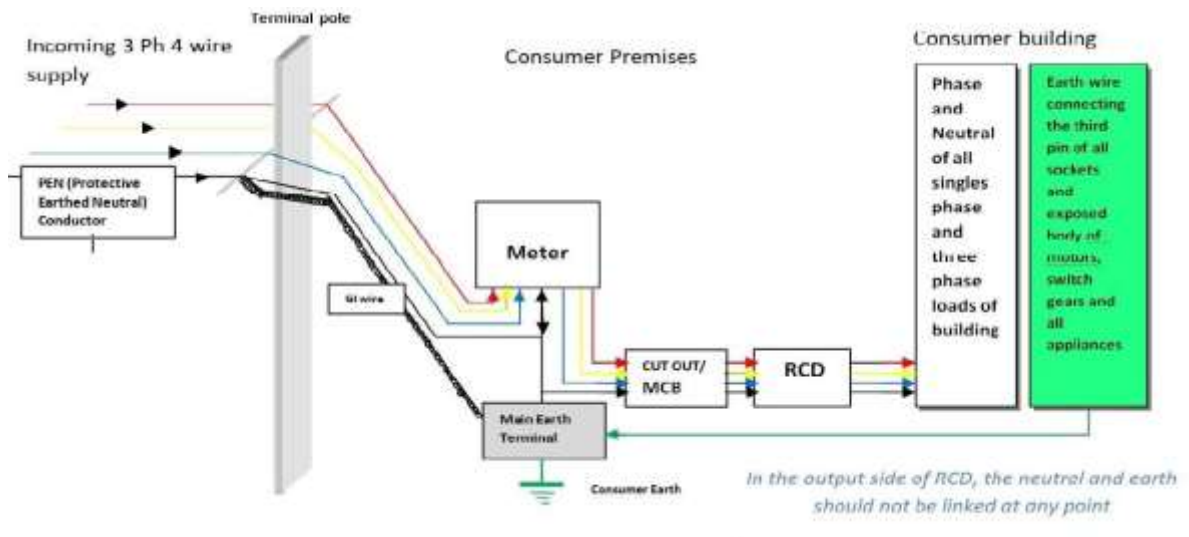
Terminal pole

Incoming 3 Ph 4 wire supply

Consumer Premises

Consumer building

PEN (Protective Earthed Neutral) Conductor

GI wire

Meter

Phase and Neutral of all singles phase and three phase loads of building

Earth wire connecting the third pin of all sockets and exposed body of motors, switch gears and all appliances

CUT OUT/ MCB

RCD

Main Earth Terminal

Consumer Earth

In the output side of RCD, the neutral and earth should not be linked at any point